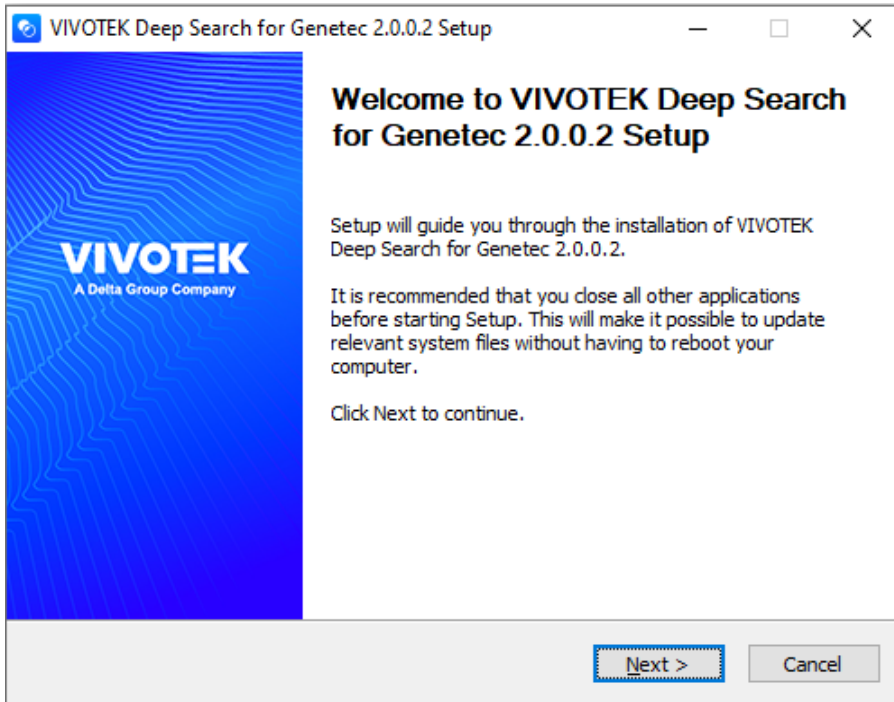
VIVOTEK Deep Search for Genetec 2.0.0.2 Setup

VIVOTEK
A Delta Group Company

Welcome to VIVOTEK Deep Search for Genetec 2.0.0.2 Setup

Setup will guide you through the installation of VIVOTEK Deep Search for Genetec 2.0.0.2.

It is recommended that you close all other applications before starting Setup. This will make it possible to update relevant system files without having to reboot your computer.

Click Next to continue.

Next >

Cancel